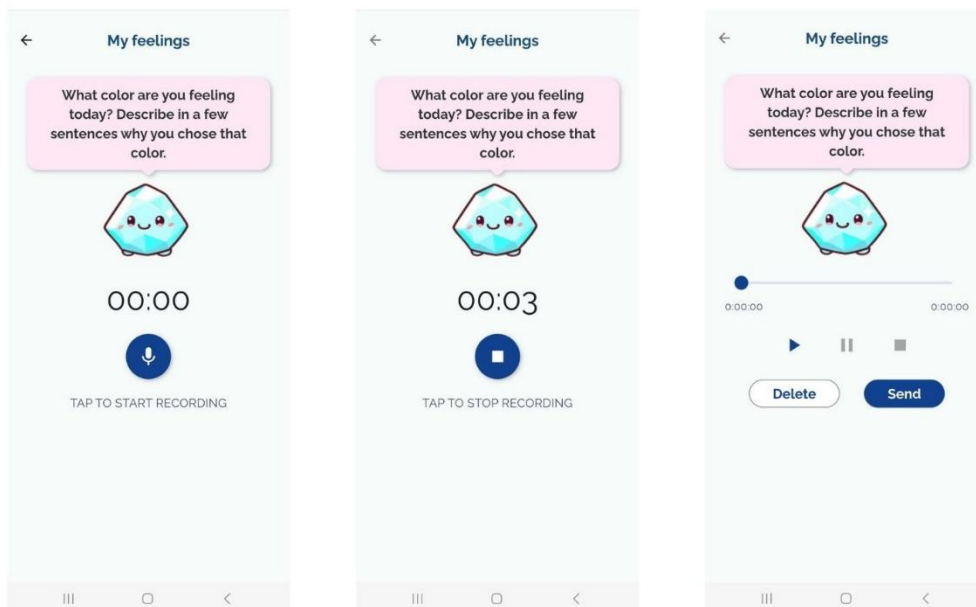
My feelings

What color are you feeling today? Describe in a few sentences why you chose that color.

00:00

TAP TO START RECORDING

My feelings

What color are you feeling today? Describe in a few sentences why you chose that color.

00:03

TAP TO STOP RECORDING

My feelings

What color are you feeling today? Describe in a few sentences why you chose that color.

0:00:00

0:00:00

Delete

Send